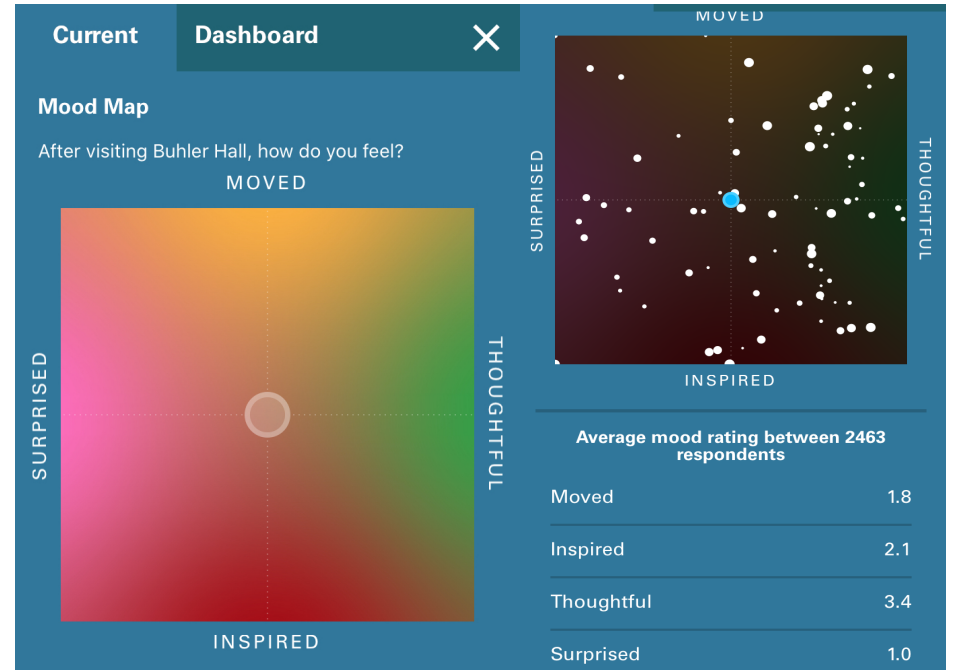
Current

Dashboard

Mood Map

After visiting Buhler Hall, how do you feel?

MOVED

SURPRISED

THOUGHTFUL

INSPIRED

MOVED

SURPRISED

THOUGHTFUL

INSPIRED

Average mood rating between 2463 respondents

| | |
|---|---|
| Moved | 1.8 |
| Inspired | 2.1 |
| Thoughtful | 3.4 |
| Surprised | 1.0 |